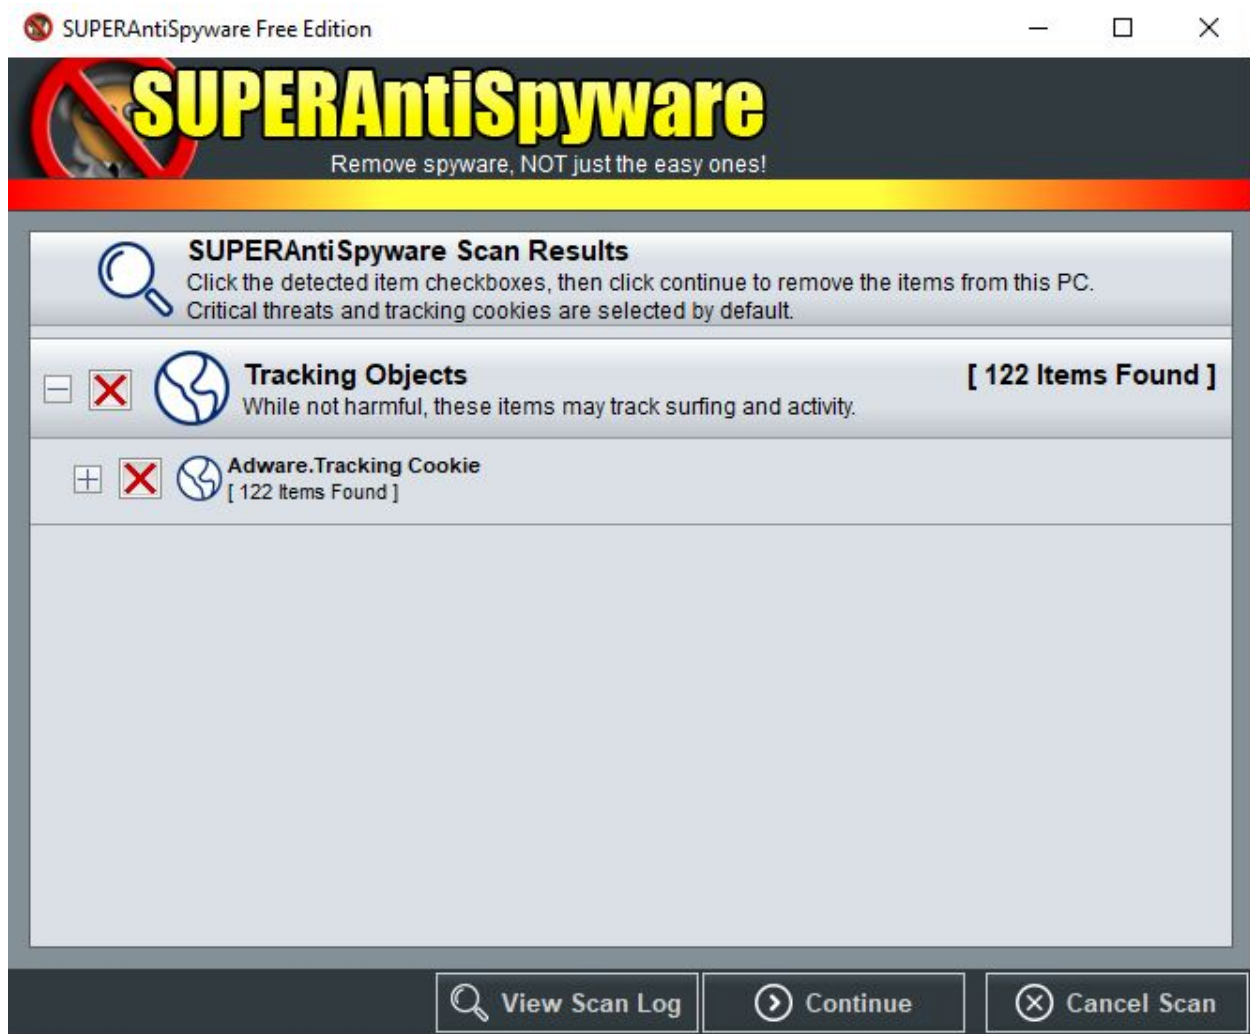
SUPERAntiSpyware Free Edition

SUPERAntiSpyware

Remove spyware, NOT just the easy ones!

SUPERAntiSpyware Scan Results

Click the detected item checkboxes, then click continue to remove the items from this PC. Critical threats and tracking cookies are selected by default.

Tracking Objects

[ 122 Items Found ]

While not harmful, these items may track surfing and activity.

Adware.Tracking Cookie

[ 122 Items Found ]

View Scan Log

Continue

Cancel Scan